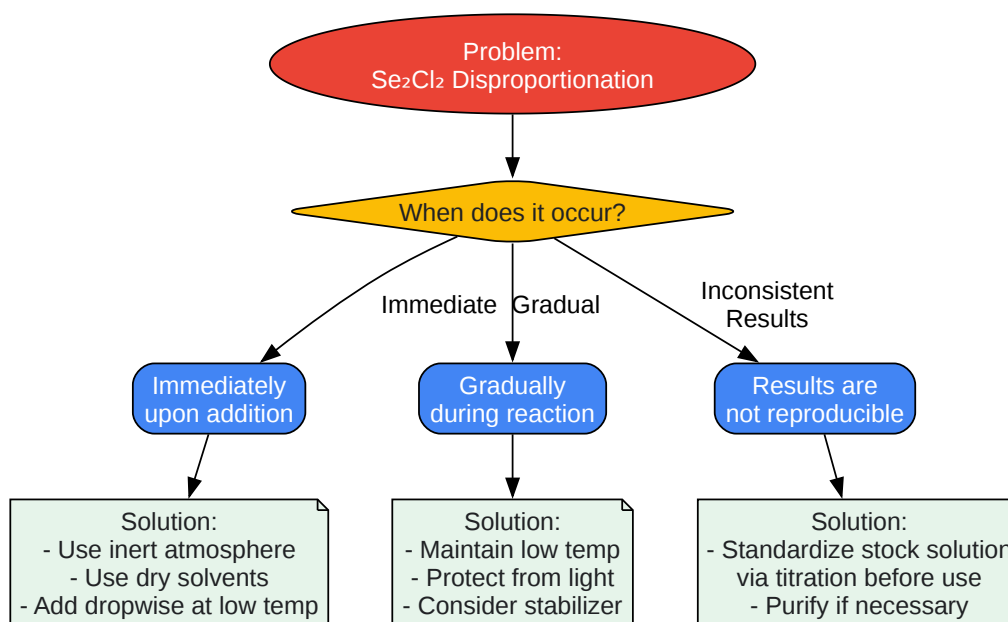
Problem:
Se₂Cl₂ Disproportionation

When does it occur?

Immediate

Gradual

Inconsistent Results

Immediately upon addition

Gradually during reaction

Results are not reproducible

Solution:
- Use inert atmosphere
- Use dry solvents
- Add dropwise at low temp

Solution:
- Maintain low temp
- Protect from light
- Consider stabilizer

Solution:
- Standardize stock solution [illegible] via titration before use
- Purify if necessary